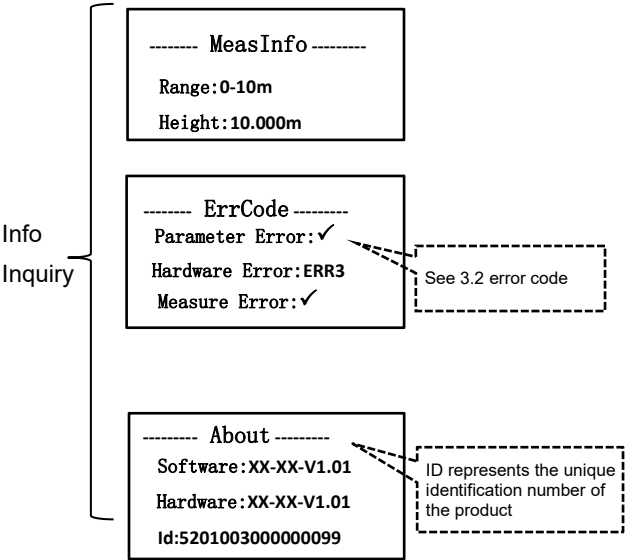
Info
Inquiry

-------- MeasInfo ---------

Range:0-10m

Height:10.000m

-------- ErrCode ---------

Parameter Error:✓

Hardware Error:ERR3

Measure Error:✓

See 3.2 error code

--------- About ---------

Software:XX-XX-V1.01

Hardware:XX-XX-V1.01

Id:5201003000000099

ID represents the unique identification number of the product